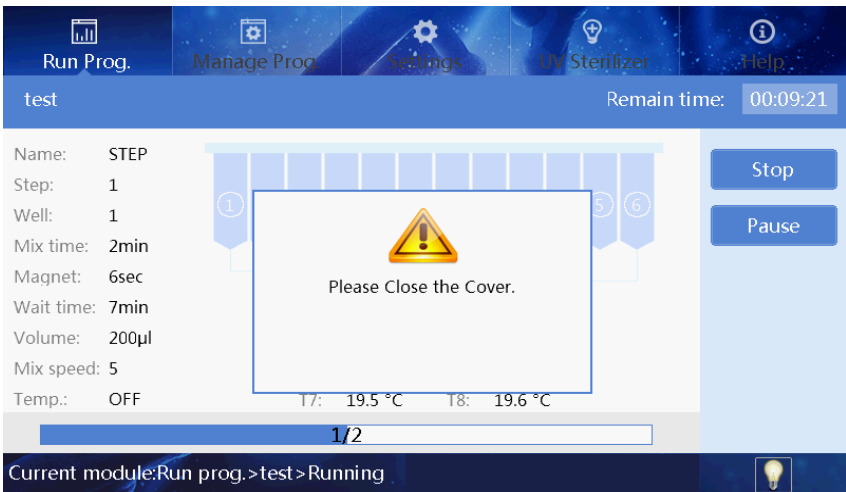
Run Prog.
Manage Prog.
Settings
UV Sterilizer
Help

test
Remain time: 00:09:21

| Name: | STEP |
|---|---|
| Step: | 1 |
| Well: | 1 |
| Mix time: | 2min |
| Magnet: | 6sec |
| Wait time: | 7min |
| Volume: | 200μl |
| Mix speed: | 5 |
| Temp.: | OFF |

1
5
6

Please Close the Cover.

T7: 19.5 °C
T8: 19.6 °C

1/2

Stop
Pause

Current module:Run prog.>test>Running